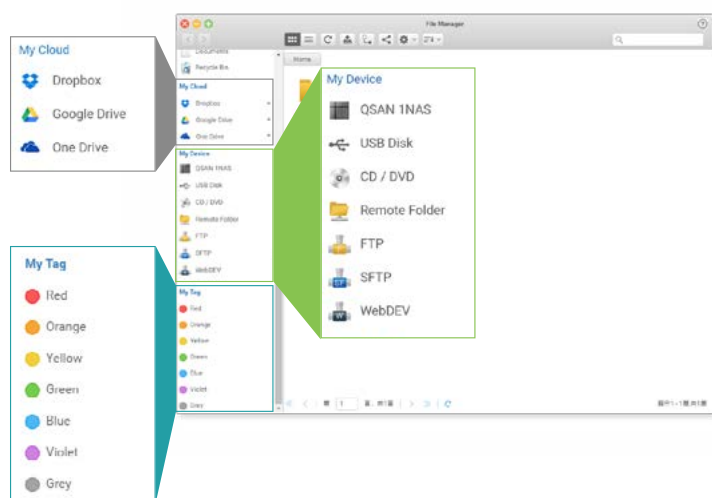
File Manager

Documents
Recycle Bin

Home

My Cloud
Dropbox
Google Drive
One Drive

My Device
QSAN 1NAS
USB Disk
CD / DVD
Remote Folder
FTP
SFTP
WebDEV

My Tag
Red
Orange
Yellow
Green
Blue
Violet
Grey

My Cloud
Dropbox
Google Drive
One Drive

My Device
QSAN 1NAS
USB Disk
CD / DVD
Remote Folder
FTP
SFTP
WebDEV

My Tag
Red
Orange
Yellow
Green
Blue
Violet
Grey